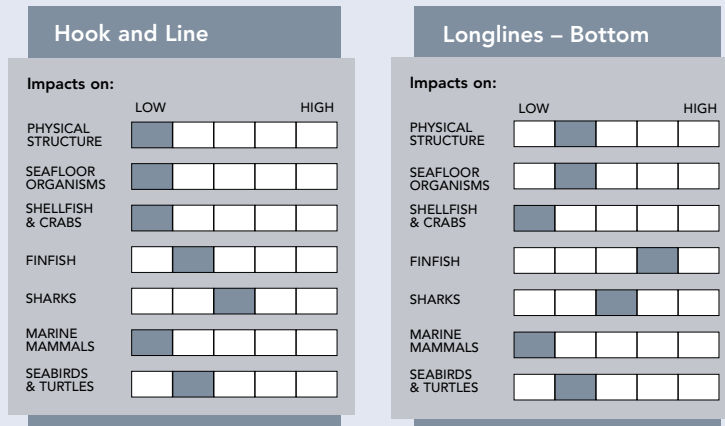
Hook and Line

Impacts on:

LOW HIGH

PHYSICAL STRUCTURE

SEAFLOOR ORGANISMS

SHELLFISH & CRABS

FINFISH

SHARKS

MARINE MAMMALS

SEABIRDS & TURTLES

Longlines – Bottom

Impacts on:

LOW HIGH

PHYSICAL STRUCTURE

SEAFLOOR ORGANISMS

SHELLFISH & CRABS

FINFISH

SHARKS

MARINE MAMMALS

SEABIRDS & TURTLES